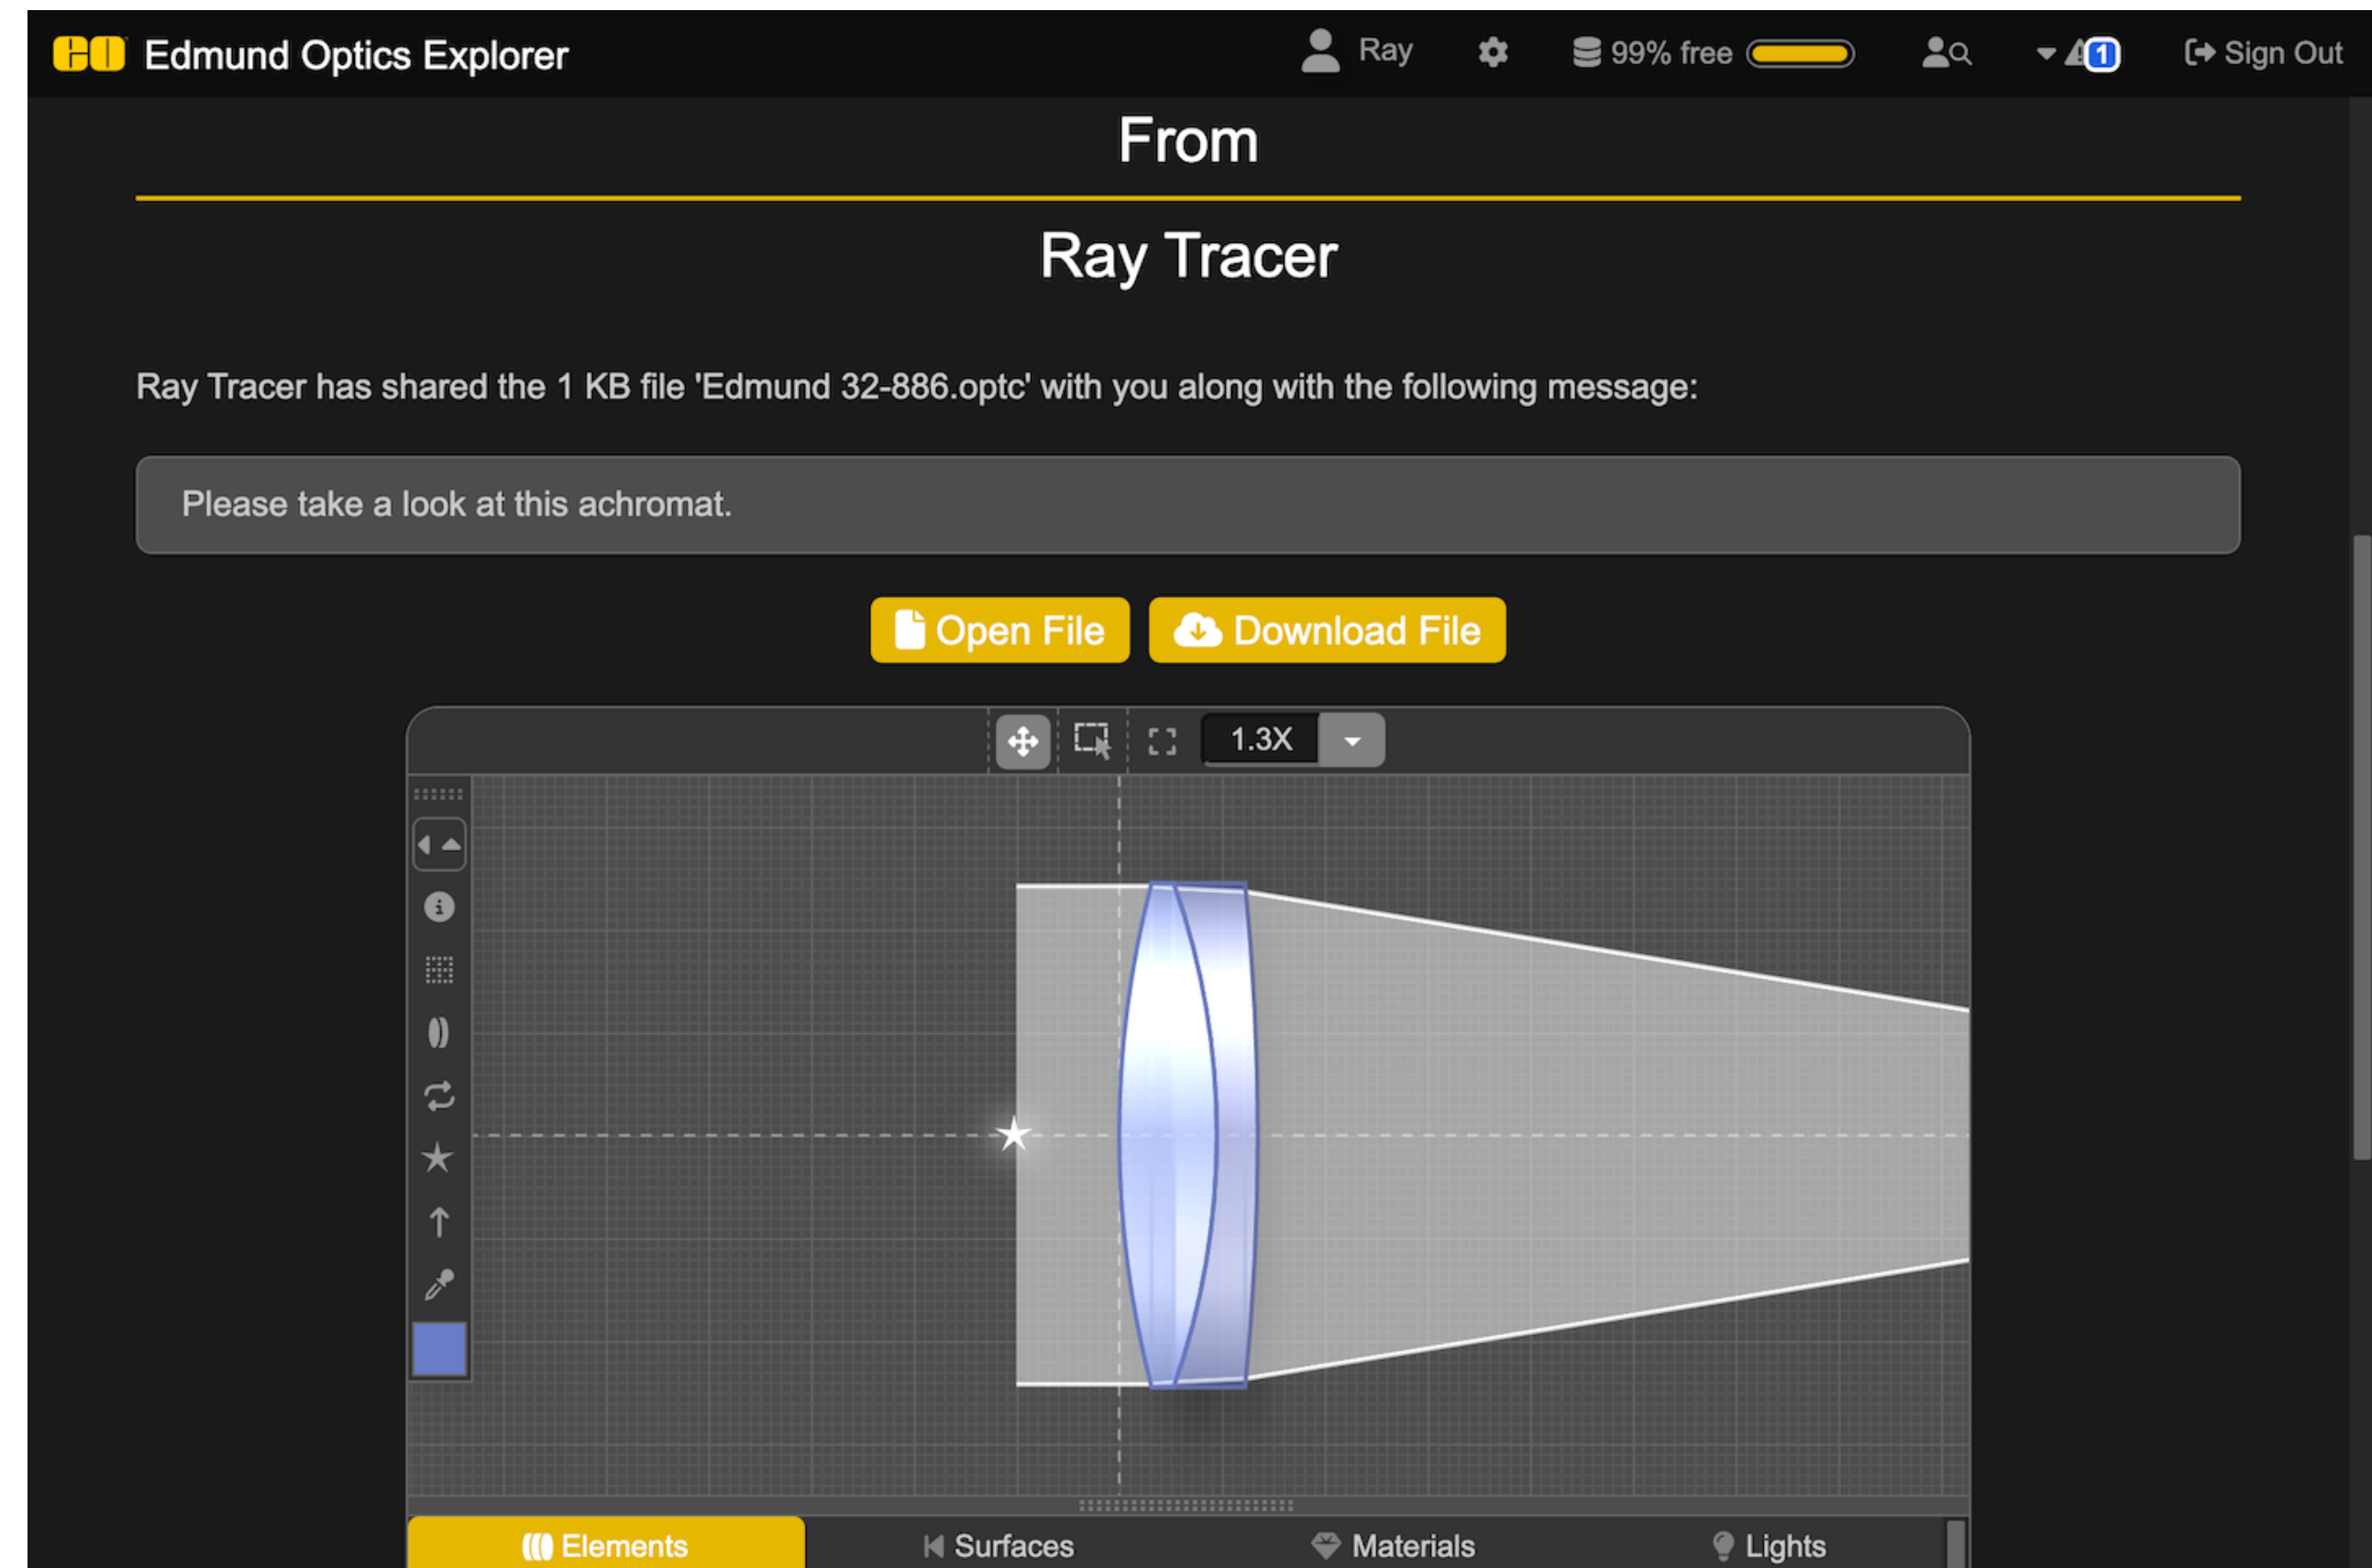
EO Edmund Optics Explorer

Ray 99% free 1 Sign Out

From

Ray Tracer

Ray Tracer has shared the 1 KB file 'Edmund 32-886.optc' with you along with the following message:

Please take a look at this achromat.

Open File Download File

1.3X

Elements Surfaces Materials Lights